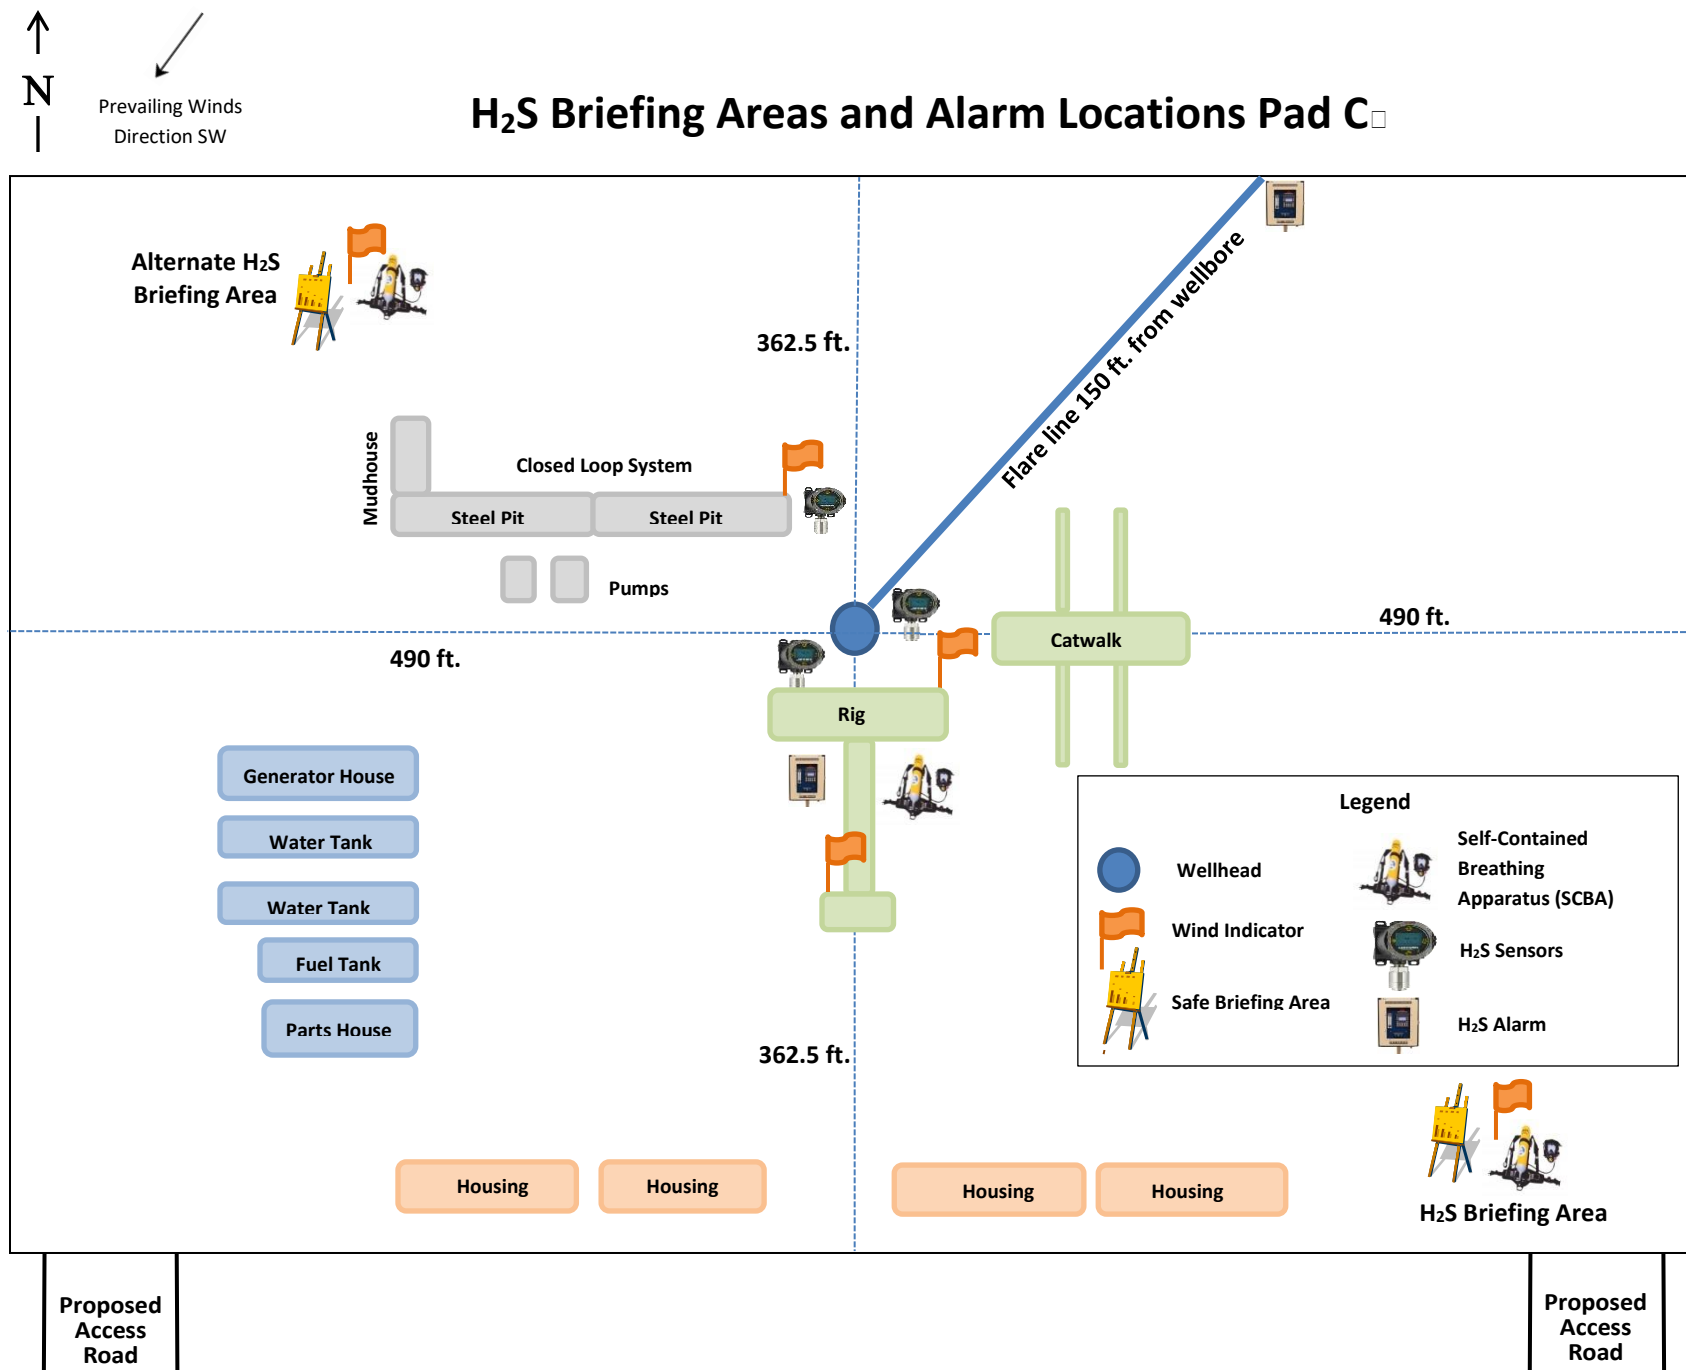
N

Prevailing Winds Direction SW

$H_2S$ Briefing Areas and Alarm Locations Pad C

Alternate $H_2S$ Briefing Area

362.5 ft.

Flare line 150 ft. from wellbore

Mudhouse

Closed Loop System

Steel Pit

Steel Pit

Pumps

490 ft.

Catwalk

490 ft.

Rig

Generator House

Water Tank

Water Tank

Fuel Tank

Parts House

362.5 ft.

Legend

Wellhead

Self-Contained Breathing Apparatus (SCBA)

Wind Indicator

$H_2S$ Sensors

Safe Briefing Area

$H_2S$ Alarm

Housing

Housing

Housing

Housing

$H_2S$ Briefing Area

Proposed Access Road

Proposed Access Road